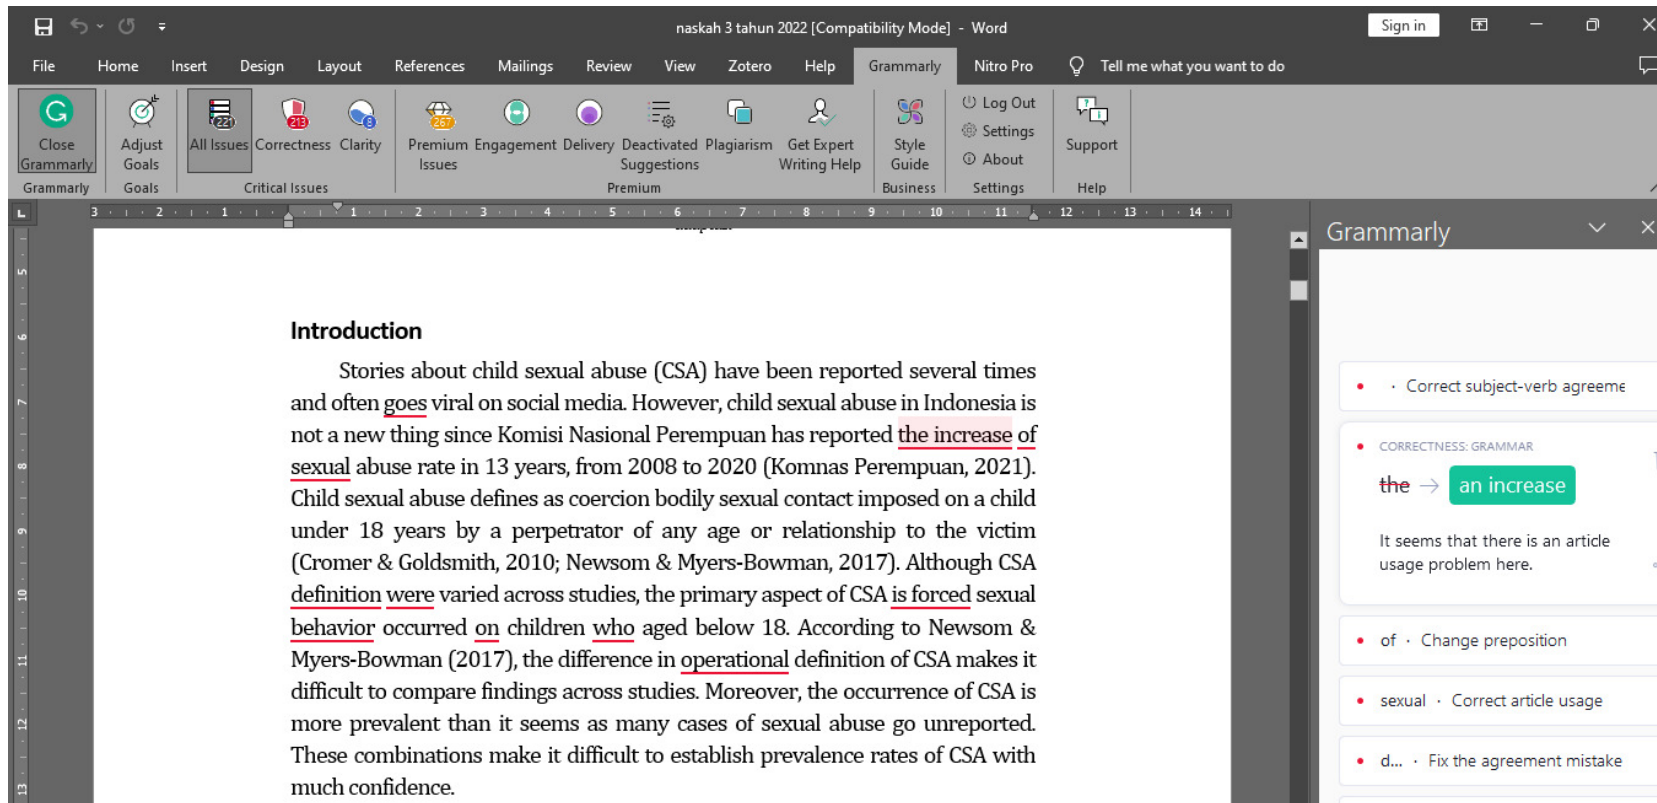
naskah 3 tahun 2022 [Compatibility Mode] - Word

Sign in

File Home Insert Design Layout References Mailings Review View Zotero Help Grammarly Nitro Pro Tell me what you want to do

Close Grammarly
Grammarly
Adjust Goals
Goals
221 All Issues
213 Correctness
8 Clarity
Critical Issues
267 Premium Issues
Engagement
Delivery
Deactivated Suggestions
Plagiarism
Get Expert Writing Help
Premium
Style Guide
Business
Log Out
Settings
About
Settings
Support
Help

3 · 2 · 1 · 1 · 2 · 3 · 4 · 5 · 6 · 7 · 8 · 9 · 10 · 11 · 12 · 13 · 14

**Introduction**

Stories about child sexual abuse (CSA) have been reported several times and often goes viral on social media. However, child sexual abuse in Indonesia is not a new thing since Komisi Nasional Perempuan has reported the increase of sexual abuse rate in 13 years, from 2008 to 2020 (Komnas Perempuan, 2021). Child sexual abuse defines as coercion bodily sexual contact imposed on a child under 18 years by a perpetrator of any age or relationship to the victim (Cromer & Goldsmith, 2010; Newsom & Myers-Bowman, 2017). Although CSA definition were varied across studies, the primary aspect of CSA is forced sexual behavior occurred on children who aged below 18. According to Newsom & Myers-Bowman (2017), the difference in operational definition of CSA makes it difficult to compare findings across studies. Moreover, the occurrence of CSA is more prevalent than it seems as many cases of sexual abuse go unreported. These combinations make it difficult to establish prevalence rates of CSA with much confidence.

Grammarly

· Correct subject-verb agreeme

CORRECTNESS: GRAMMAR
the → an increase
It seems that there is an article usage problem here.

of · Change preposition

sexual · Correct article usage

d... · Fix the agreement mistake